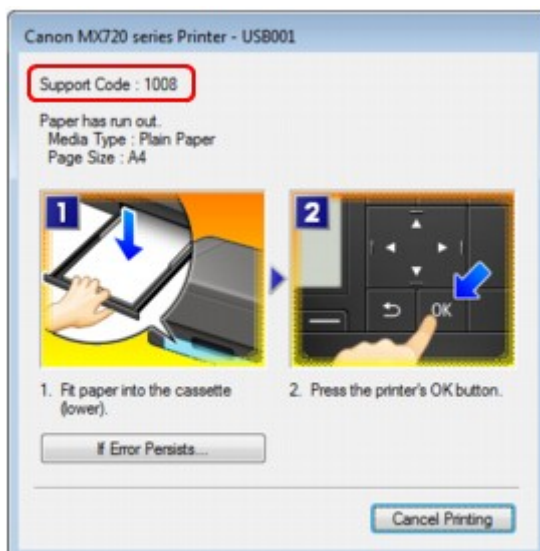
Canon MX720 series Printer - USB001

Support Code : 1008

Paper has run out.
Media Type : Plain Paper
Page Size : A4

1

2

OK

1. Fit paper into the cassette (lower).

2. Press the printer's OK button.

If Error Persists...

Cancel Printing